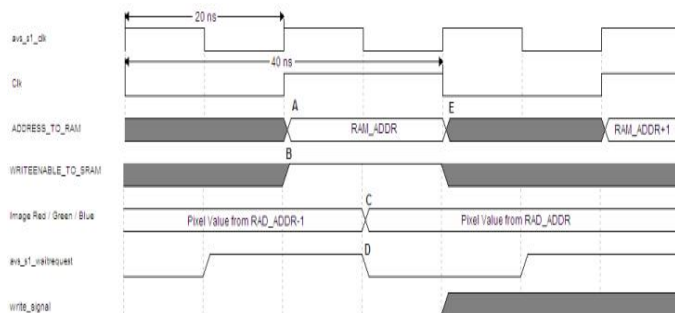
20 ns
avs_s1_clk
40 ns
Clk
A
E
ADDRESS_TO_RAM
RAM_ADDR
RAM_ADDR+1
B
WRITEENABLE_TO_SRAM
C
Image Red / Green / Blue
Pixel Value from RAD_ADDR-1
Pixel Value from RAD_ADDR
D
avs_s1_waitrequest
write_signal